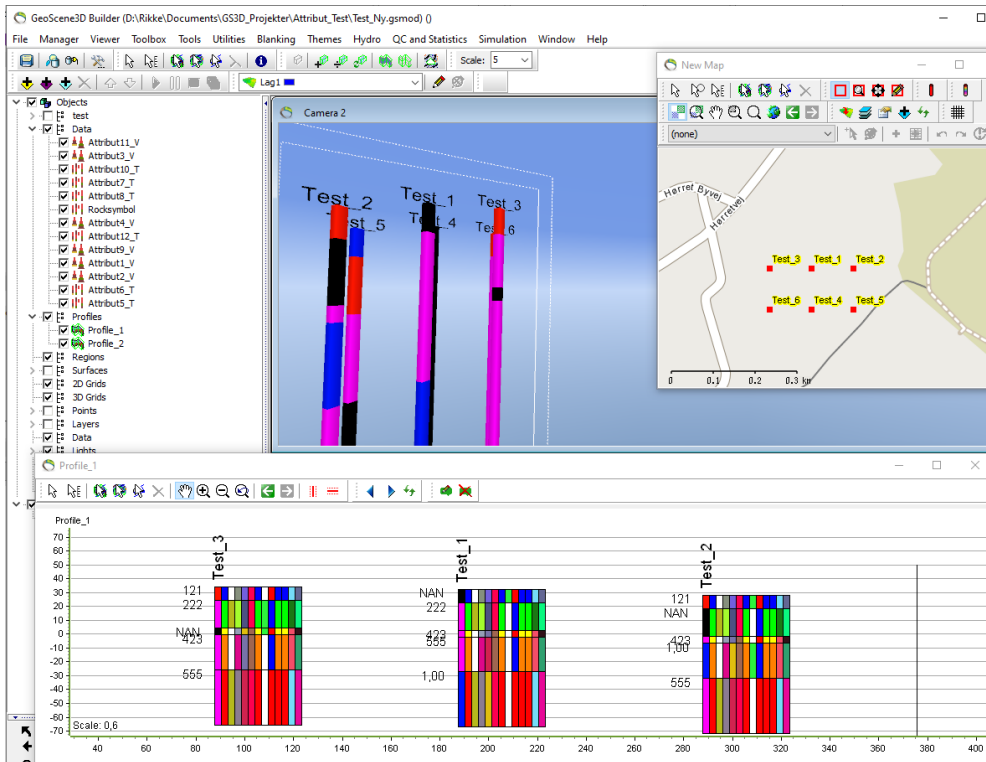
GeoScene3D Builder (D:\Rikke\Documents\GS3D_Projekter\Attribut_Test\Test_Ny.gsmod) ()

File Manager Viewer Toolbox Tools Utilities Blanking Themes Hydro QC and Statistics Simulation Window Help

Scale: 5

Lag1

Objects
test
Data
Attribut11_V
Attribut3_V
Attribut10_T
Attribut7_T
Attribut8_T
Rocksymbol
Attribut4_V
Attribut12_T
Attribut9_V
Attribut1_V
Attribut2_V
Attribut6_T
Attribut5_T
Profiles
Profile_1
Profile_2
Regions
Surfaces
2D Grids
3D Grids
Points
Layers
Data
Lights

Camera 2

Test_2
Test_5
Test_1
Test_4
Test_3
Test_6

New Map

(none)

Herret Byvej
Herretvej

Test_3 Test_1 Test_2
Test_6 Test_4 Test_5

0 0.1 0.2 0.3 km

Profile_1

Profile_1

70
60
50
40
30
20
10
0
-10
-20
-30
-40
-50
-60
-70

Test_3
121
222
NAN
423
555

Test_1
NAN
222
423
555
1,00

Test_2
121
NAN
423
1,00
555

Scale: 0,6

40 60 80 100 120 140 160 180 200 220 240 260 280 300 320 340 360 380 400